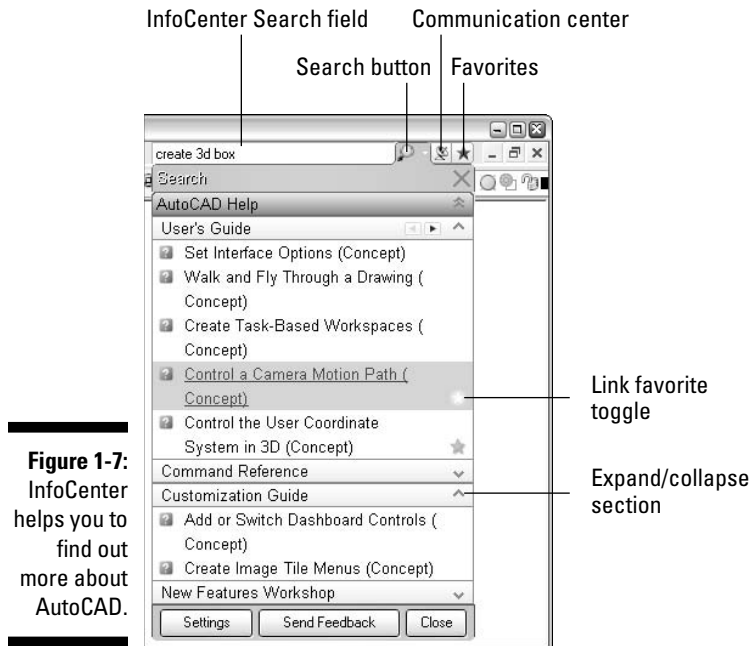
InfoCenter Search field

Communication center

Search button

Favorites

create 3d box

Search

AutoCAD Help

User's Guide

Set Interface Options (Concept)

Walk and Fly Through a Drawing ( Concept)

Create Task-Based Workspaces ( Concept)

Control a Camera Motion Path ( Concept)

Control the User Coordinate System in 3D (Concept)

Command Reference

Customization Guide

Add or Switch Dashboard Controls ( Concept)

Create Image Tile Menus (Concept)

New Features Workshop

Settings

Send Feedback

Close

Link favorite toggle

Expand/collapse section

**Figure 1-7:** InfoCenter helps you to find out more about AutoCAD.